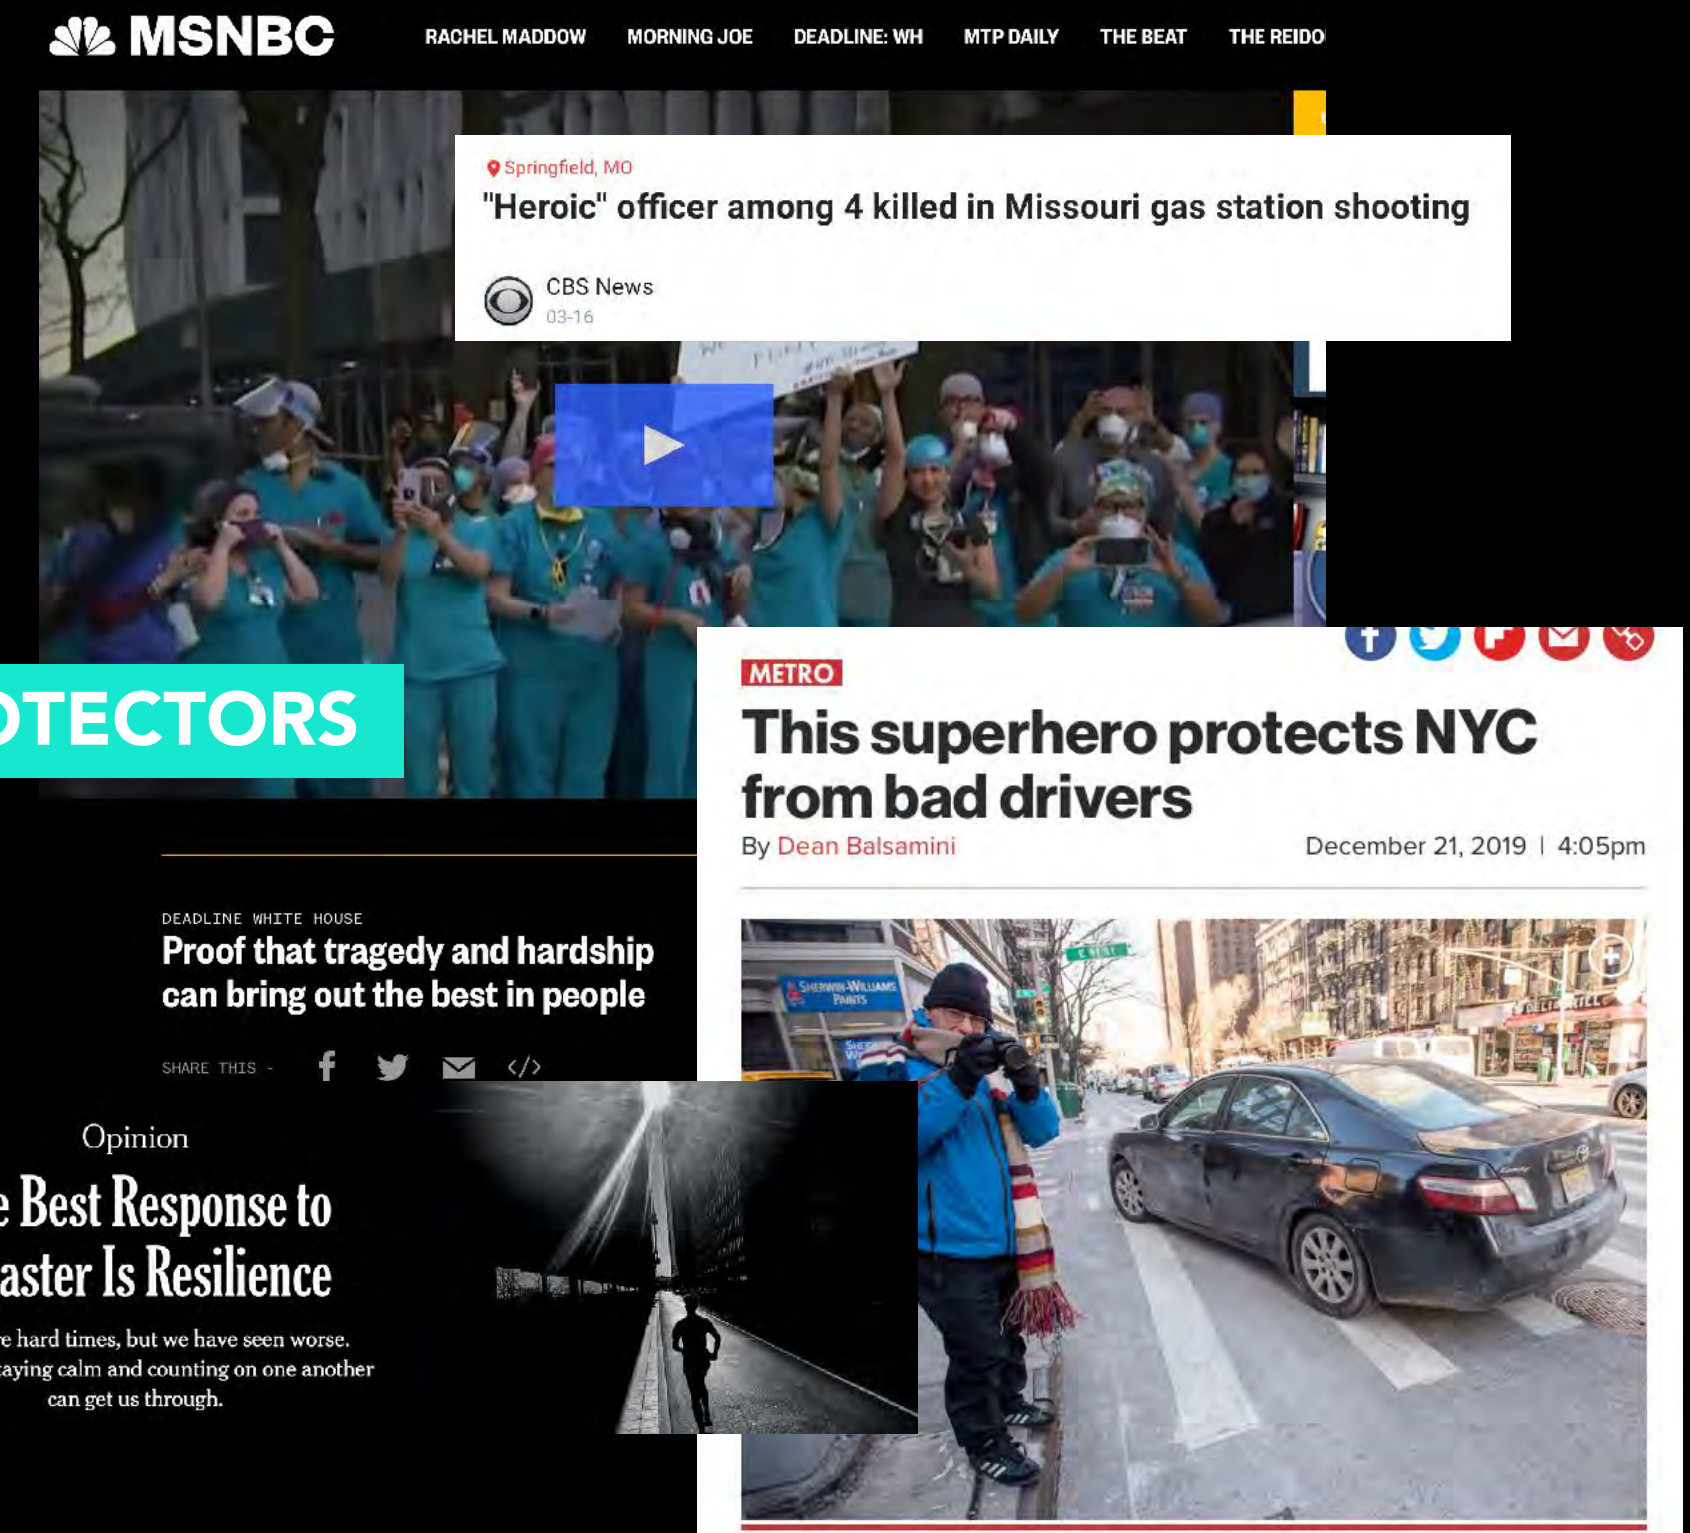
MSNBC RACHEL MADDOW MORNING JOE DEADLINE: WH MTP DAILY THE BEAT THE REIDO

Springfield, MO
"Heroic" officer among 4 killed in Missouri gas station shooting
CBS News
03-16

TECTORS

DEADLINE WHITE HOUSE
Proof that tragedy and hardship can bring out the best in people
SHARE THIS -

Opinion
e Best Response to
aster Is Resilience
e hard times, but we have seen worse. taying calm and counting on one another can get us through.

METRO
This superhero protects NYC from bad drivers
By Dean Balsamini
December 21, 2019 | 4:05pm

SHERWIN-WILLIAMS PAINTS